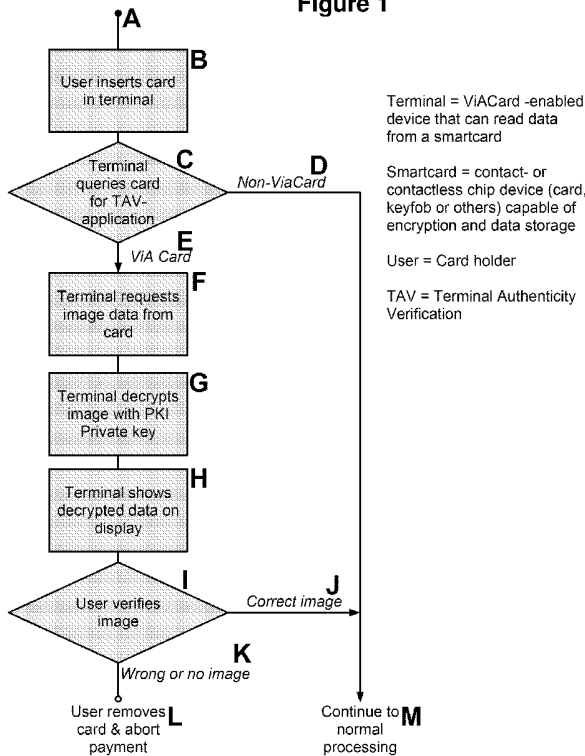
Figure 1

A

B
User inserts card in terminal

C
Terminal queries card for TAV-application

D
Non-ViaCard

E
ViA Card

F
Terminal requests image data from card

G
Terminal decrypts image with PKI Private key

H
Terminal shows decrypted data on display

I
User verifies image

J
Correct image

K
Wrong or no image

User removes card & abort payment L

Continue to normal processing M

Terminal = ViACard -enabled device that can read data from a smartcard

Smartcard = contact- or contactless chip device (card, keyfob or others) capable of encryption and data storage

User = Card holder

TAV = Terminal Authenticity Verification